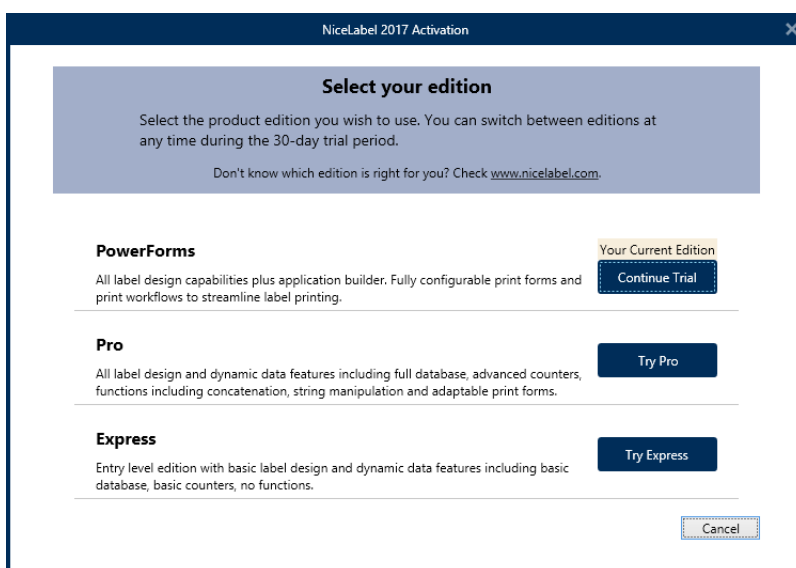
NiceLabel 2017 Activation

Select your edition

Select the product edition you wish to use. You can switch between editions at any time during the 30-day trial period.

Don't know which edition is right for you? Check www.nicelabel.com.

PowerForms

Your Current Edition

All label design capabilities plus application builder. Fully configurable print forms and print workflows to streamline label printing.

Continue Trial

Pro

All label design and dynamic data features including full database, advanced counters, functions including concatenation, string manipulation and adaptable print forms.

Try Pro

Express

Entry level edition with basic label design and dynamic data features including basic database, basic counters, no functions.

Try Express

Cancel